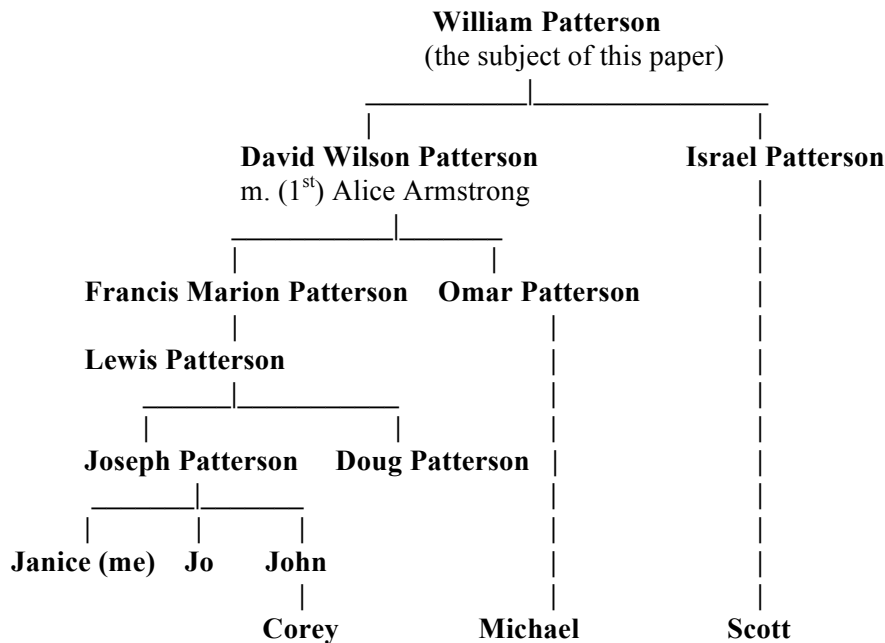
William Patterson
(the subject of this paper)

David Wilson Patterson
m. ($1^{st}$) Alice Armstrong

Israel Patterson

Francis Marion Patterson

Omar Patterson

Lewis Patterson

Joseph Patterson

Doug Patterson

Janice (me)

Jo

John

Corey

Michael

Scott